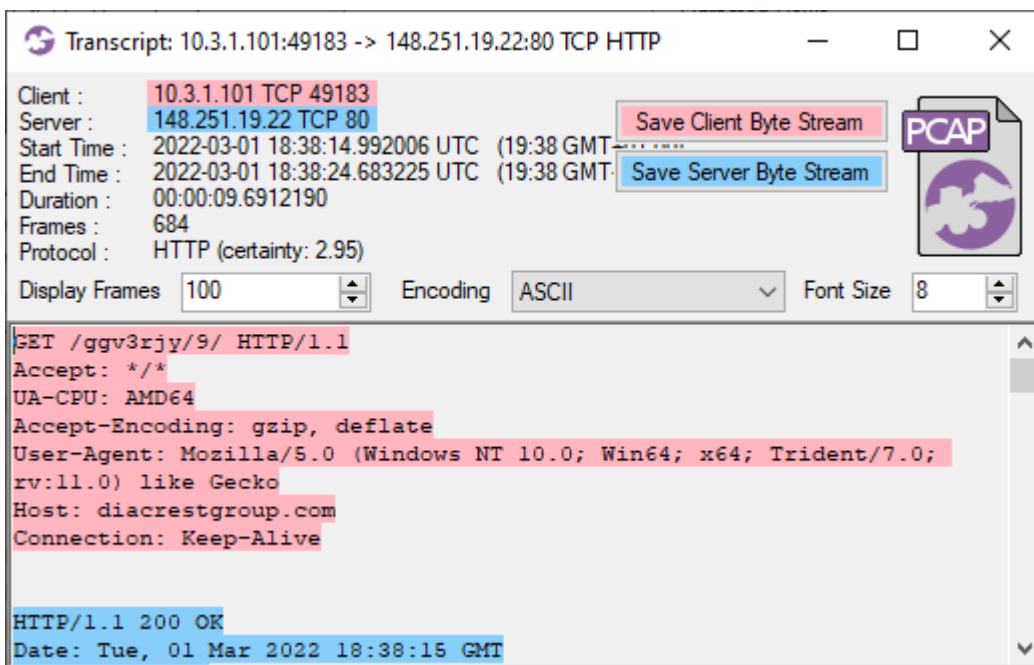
Transcript: 10.3.1.101:49183 -> 148.251.19.22:80 TCP HTTP

Client : 10.3.1.101 TCP 49183
Server : 148.251.19.22 TCP 80
Start Time : 2022-03-01 18:38:14.992006 UTC (19:38 GMT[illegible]
End Time : 2022-03-01 18:38:24.683225 UTC (19:38 GMT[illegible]
Duration : 00:00:09.6912190
Frames : 684
Protocol : HTTP (certainty: 2.95)

Save Client Byte Stream
Save Server Byte Stream

PCAP

Display Frames 100 Encoding ASCII Font Size 8

GET /ggv3rjy/9/ HTTP/1.1
Accept: */*
UA-CPU: AMD64
Accept-Encoding: gzip, deflate
User-Agent: Mozilla/5.0 (Windows NT 10.0; Win64; x64; Trident/7.0; rv:11.0) like Gecko
Host: diacrestgroup.com
Connection: Keep-Alive

HTTP/1.1 200 OK
Date: Tue, 01 Mar 2022 18:38:15 GMT